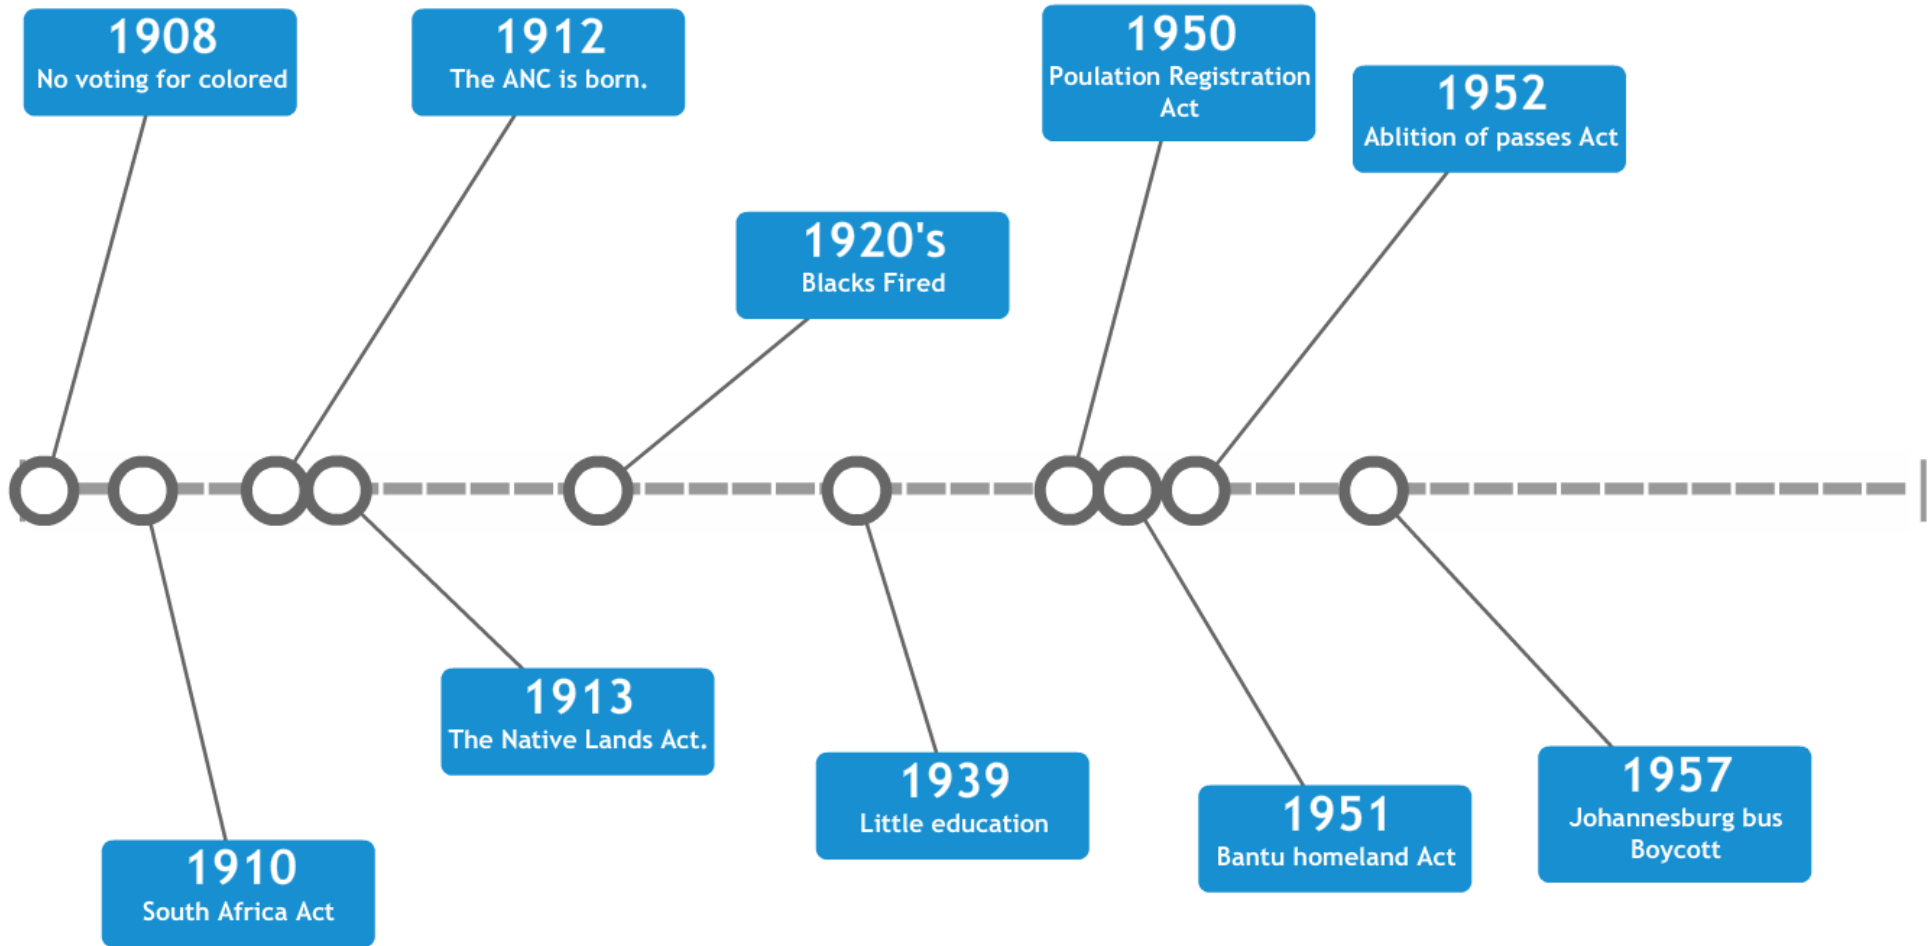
1908
No voting for colored

1910
South Africa Act

1912
The ANC is born.

1913
The Native Lands Act.

1920's
Blacks Fired

1939
Little education

1950
Poulation Registration Act

1951
Bantu homeland Act

1952
Ablition of passes Act

1957
Johannesburg bus Boycott